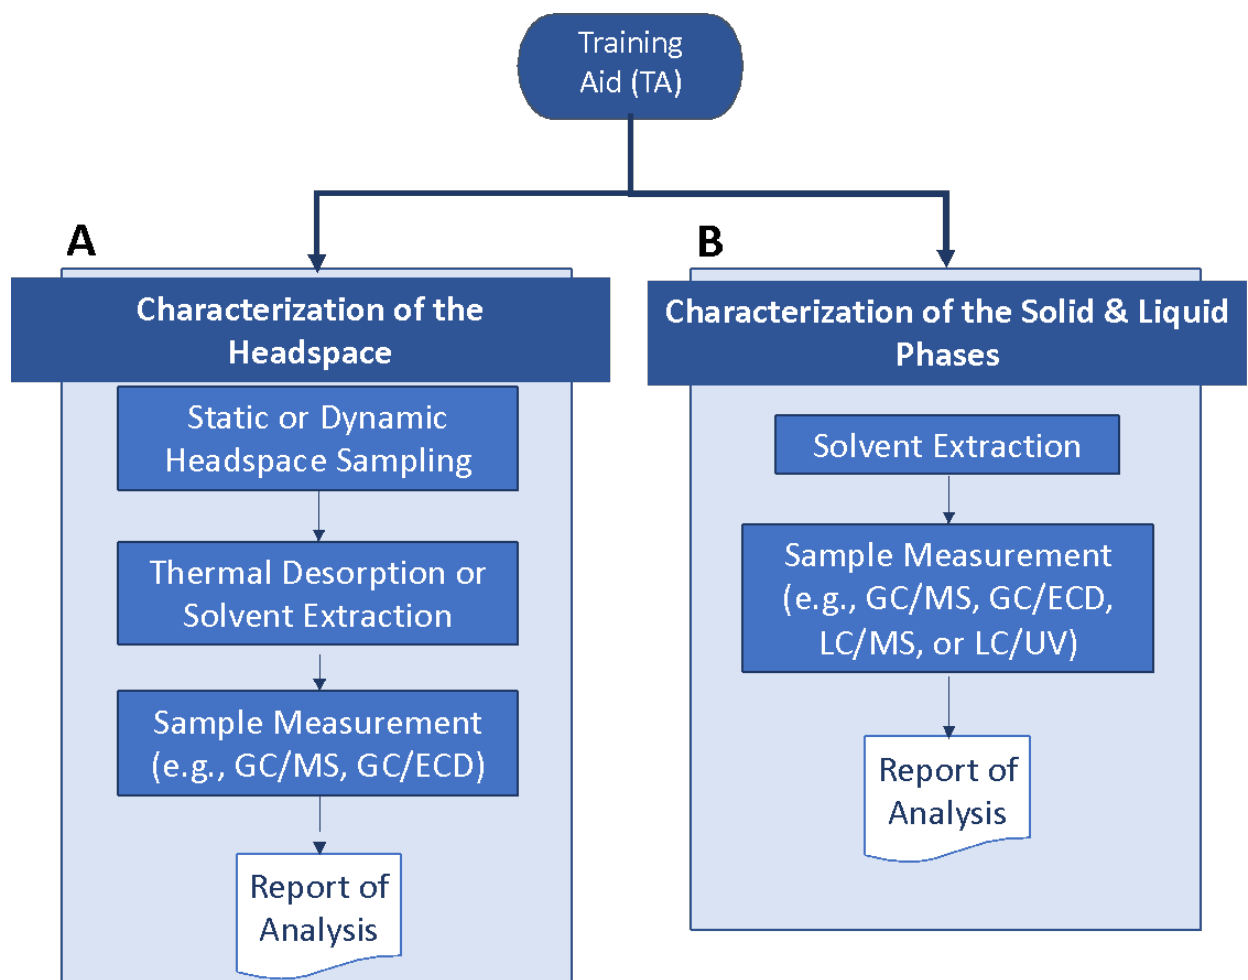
Training Aid (TA)

A

Characterization of the Headspace

Static or Dynamic Headspace Sampling

Thermal Desorption or Solvent Extraction

Sample Measurement (e.g., GC/MS, GC/ECD)

Report of Analysis

B

Characterization of the Solid & Liquid Phases

Solvent Extraction

Sample Measurement (e.g., GC/MS, GC/ECD, LC/MS, or LC/UV)

Report of Analysis